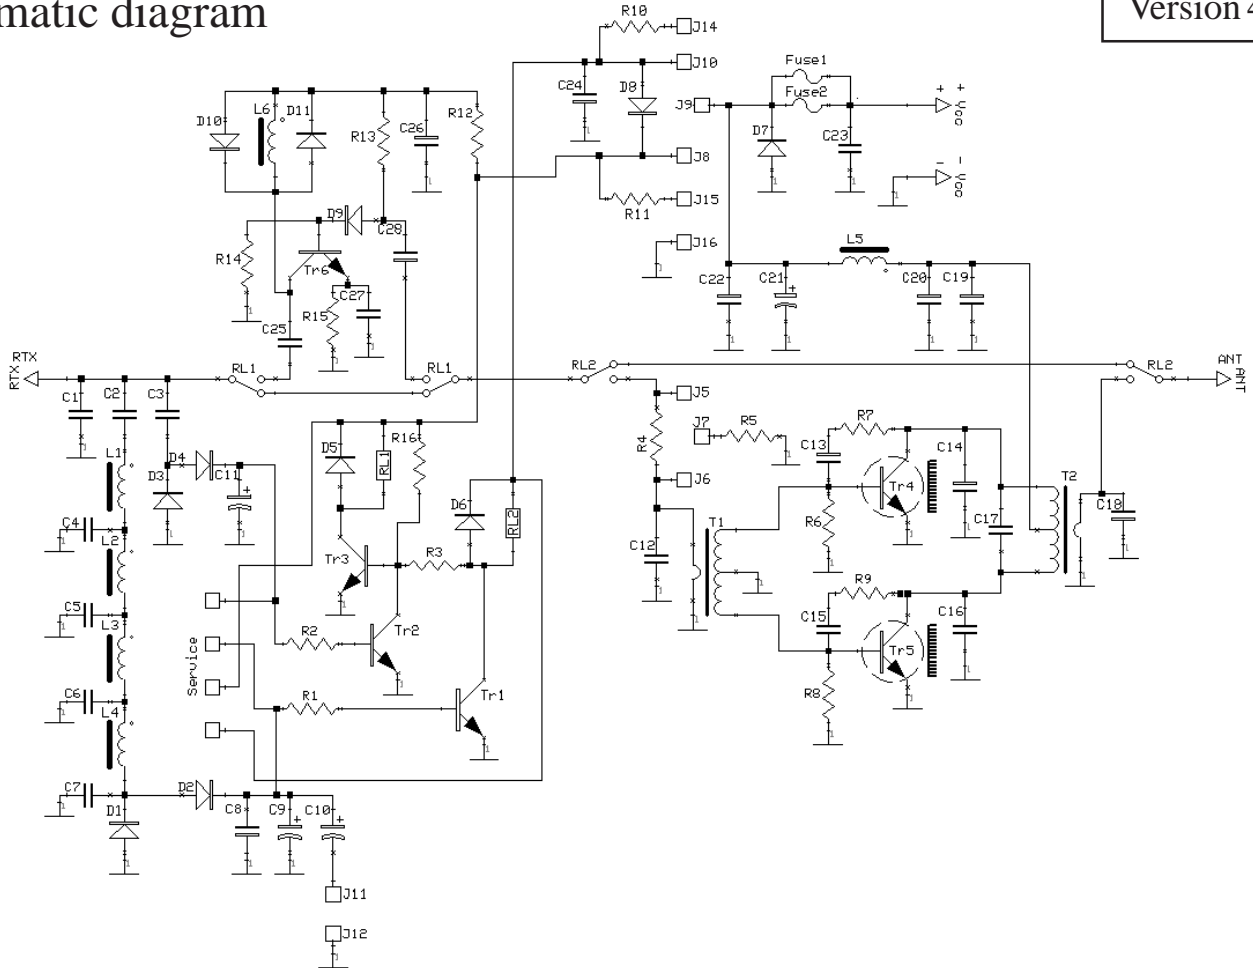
matic diagram

Version 4

R10 J14
J10
C24 D8
J9
Fuse1
Fuse2
+ +
D7
C23
J8
R11 J15
- -
D10 L6 D11
R13 C26 R12
D9
C28
R14
Tr6
C27
R15
C25
J16
L5
C22 C21 + C20 C19
RTX RTX
C1 C2 C3
RL1 RL1
RL2 RL2
ANT ANT
J5
R4
J7 R5
C13 R7
C14
Tr4
J6
T2
C18
D5 RL1 R16
D6 RL2
L1
D3 D4 C11 +
C4
L2
Tr3 R3
T1
C12
R6
C17
C5
L3
R2 Tr2
R9
C15
C16
Tr5
Service
C6
L4
R1 Tr1
R8
C7
D1
D2
C8 C9 + C10 +
J11
J12